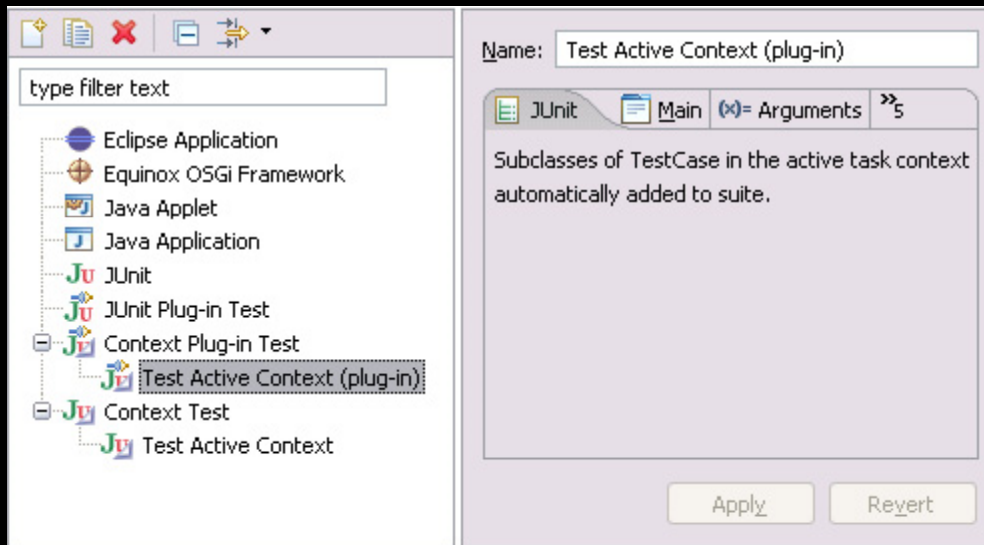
type filter text

Eclipse Application
Equinox OSGi Framework
Java Applet
Java Application
JUnit
JUnit Plug-in Test
Context Plug-in Test
Test Active Context (plug-in)
Context Test
Test Active Context

Name: Test Active Context (plug-in)

JUnit | Main | (x)= Arguments | »5

Subclasses of TestCase in the active task context automatically added to suite.

Apply Revert